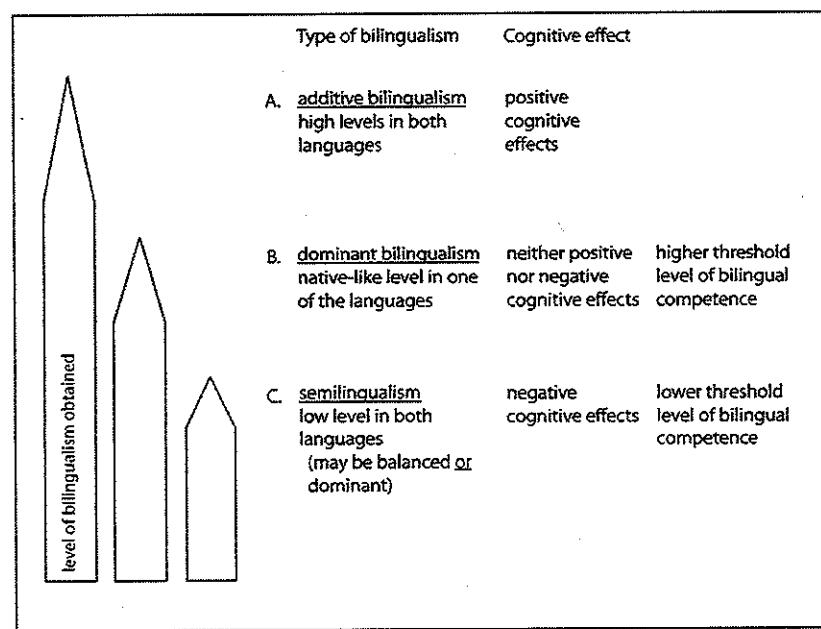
Type of bilingualism | Cognitive effect

level of bilingualism obtained

A. additive bilingualism high levels in both languages | positive cognitive effects

B. dominant bilingualism native-like level in one of the languages | neither positive nor negative cognitive effects | higher threshold level of bilingual competence

C. semilingualism low level in both languages (may be balanced or dominant) | negative cognitive effects | lower threshold level of bilingual competence